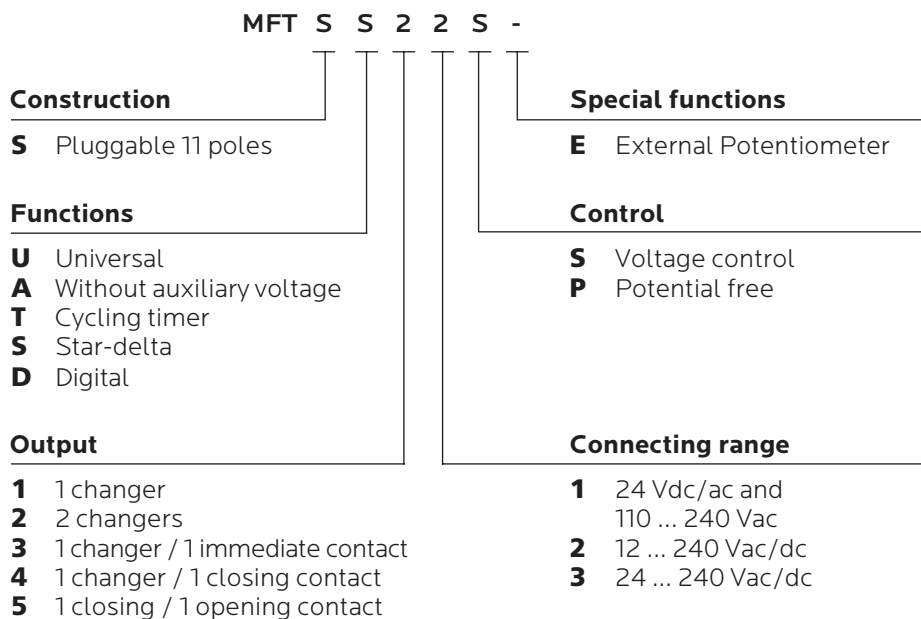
MFT S S 2 2 S -

Construction

**S** Pluggable 11 poles

Functions

**U** Universal
**A** Without auxiliary voltage
**T** Cycling timer
**S** Star-delta
**D** Digital

Output

**1** 1 changer
**2** 2 changers
**3** 1 changer / 1 immediate contact
**4** 1 changer / 1 closing contact
**5** 1 closing / 1 opening contact

Special functions

**E** External Potentiometer

Control

**S** Voltage control
**P** Potential free

Connecting range

**1** 24 Vdc/ac and 110 ... 240 Vac
**2** 12 ... 240 Vac/dc
**3** 24 ... 240 Vac/dc